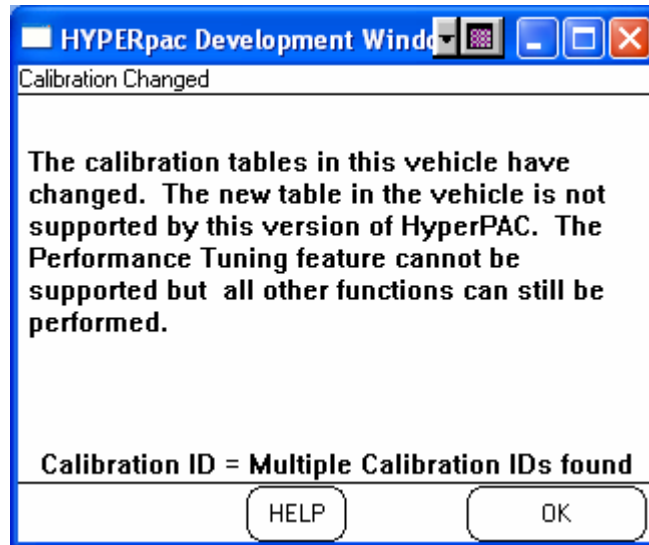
HYPERpac Development Windo

Calibration Changed

The calibration tables in this vehicle have changed. The new table in the vehicle is not supported by this version of HyperPAC. The Performance Tuning feature cannot be supported but all other functions can still be performed.

Calibration ID = Multiple Calibration IDs found

HELP

OK